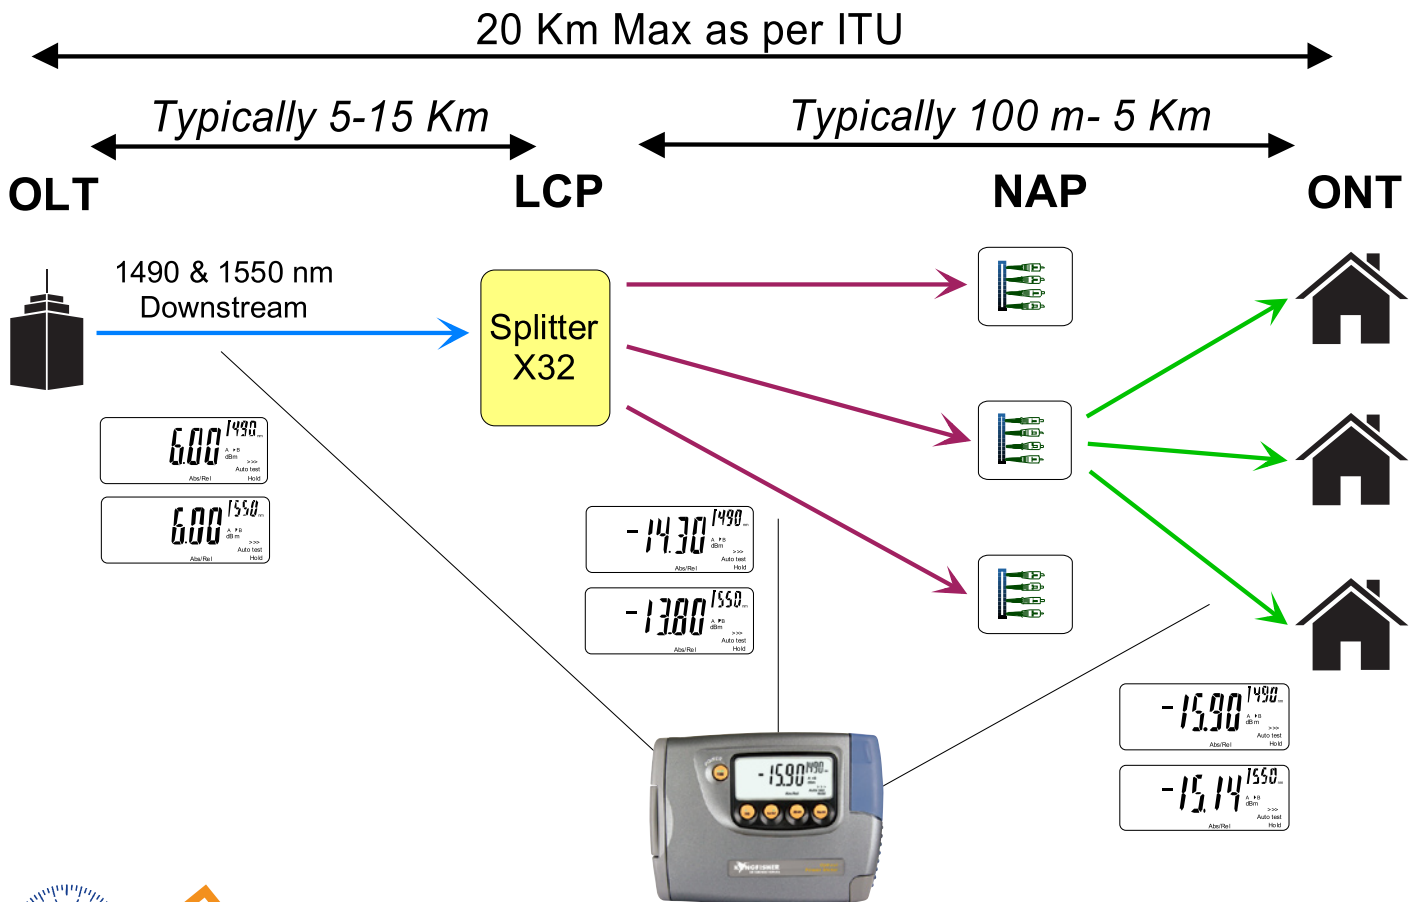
20 Km Max as per ITU

Typically 5-15 Km

Typically 100 m- 5 Km

OLT

LCP

NAP

ONT

1490 & 1550 nm
Downstream

Splitter
X32

6.00 1490 nm
A ▸B
dBm
>>>
Auto test
Abs/Rel Hold

6.00 1550 nm
A ▸B
dBm
>>>
Auto test
Abs/Rel Hold

-14.30 1490 nm
A ▸B
dBm
>>>
Auto test
Abs/Rel Hold

-13.80 1550 nm
A ▸B
dBm
>>>
Auto test
Abs/Rel Hold

-15.90 1490 nm
A ▸B
dBm
>>>
Auto test
Abs/Rel Hold

-15.14 1550 nm
A ▸B
dBm
>>>
Auto test
Abs/Rel Hold

-15.90 1490
Abs/Rel

KINGFISHER